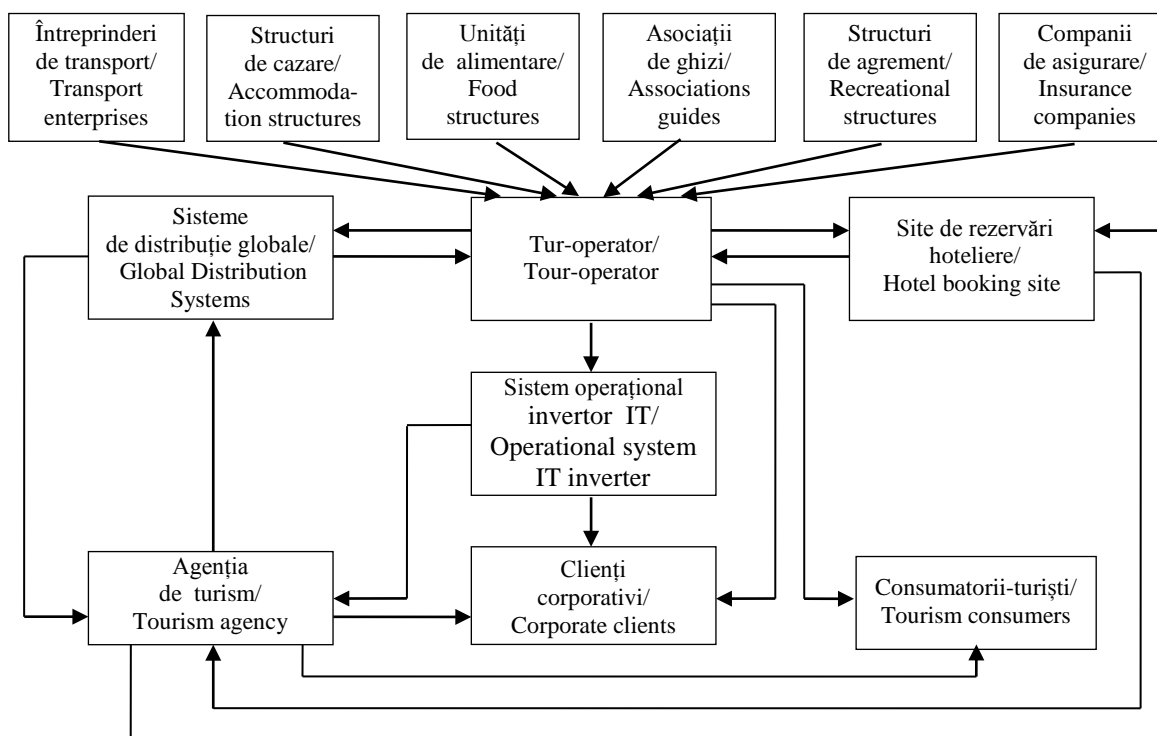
Întreprinderi de transport/ Transport enterprises

Structuri de cazare/ Accommodation structures

Unități de alimentare/ Food structures

Asociații de ghizi/ Associations guides

Structuri de agrement/ Recreational structures

Companii de asigurare/ Insurance companies

Sisteme de distribuție globale/ Global Distribution Systems

Tur-operator/ Tour-operator

Site de rezervări hoteliere/ Hotel booking site

Sistem operațional invertor IT/ Operational system IT inverter

Agenția de turism/ Tourism agency

Clienți corporativi/ Corporate clients

Consumatorii-turiști/ Tourism consumers